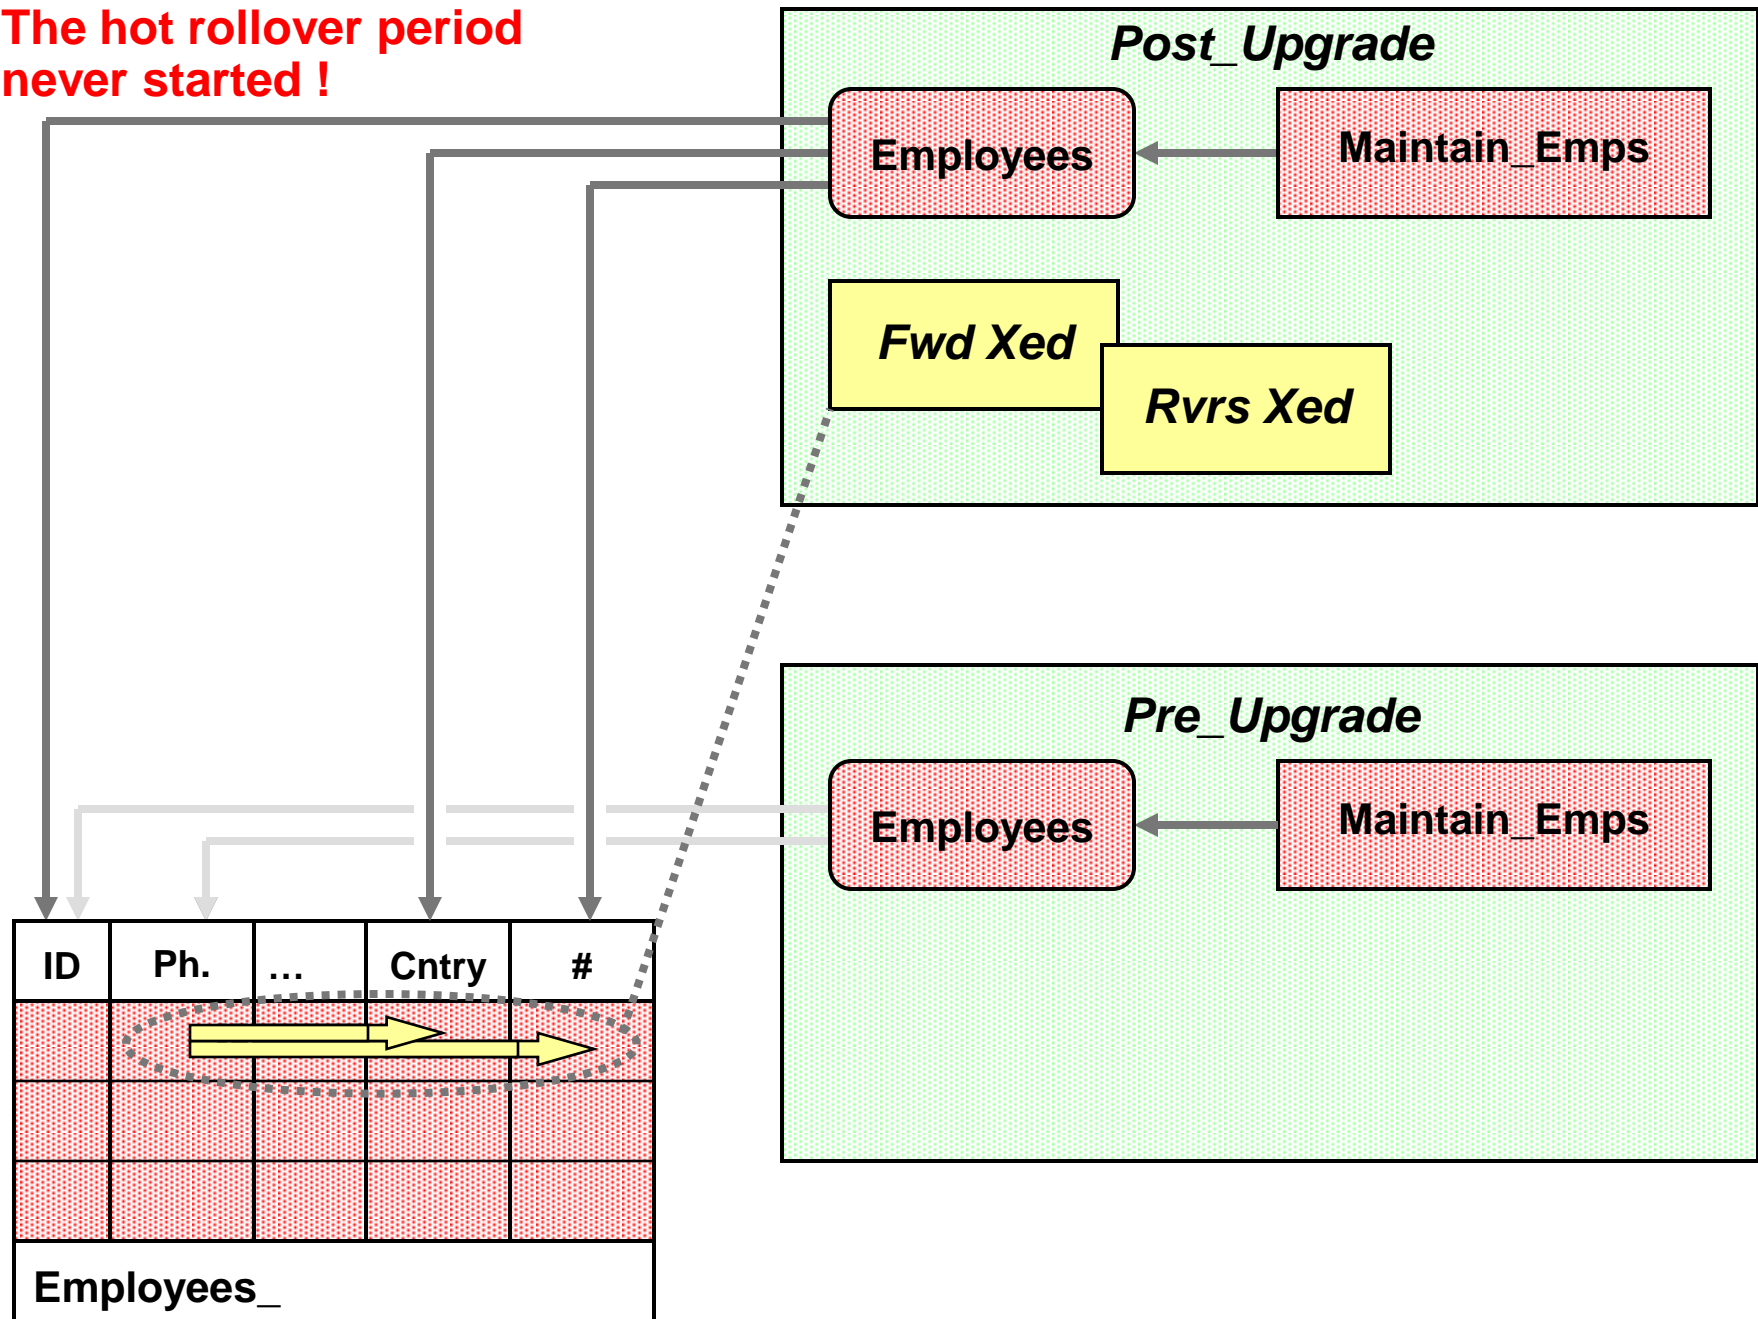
The hot rollover period never started !

Post_Upgrade

Employees

Maintain_Emps

Fwd Xed

Rvrs Xed

Pre_Upgrade

Employees

Maintain_Emps

| ID | Ph. | … | Cntry | # |
|---|---|---|---|---|
| | | | | |
| | | | | |
| | | | | |

Employees_